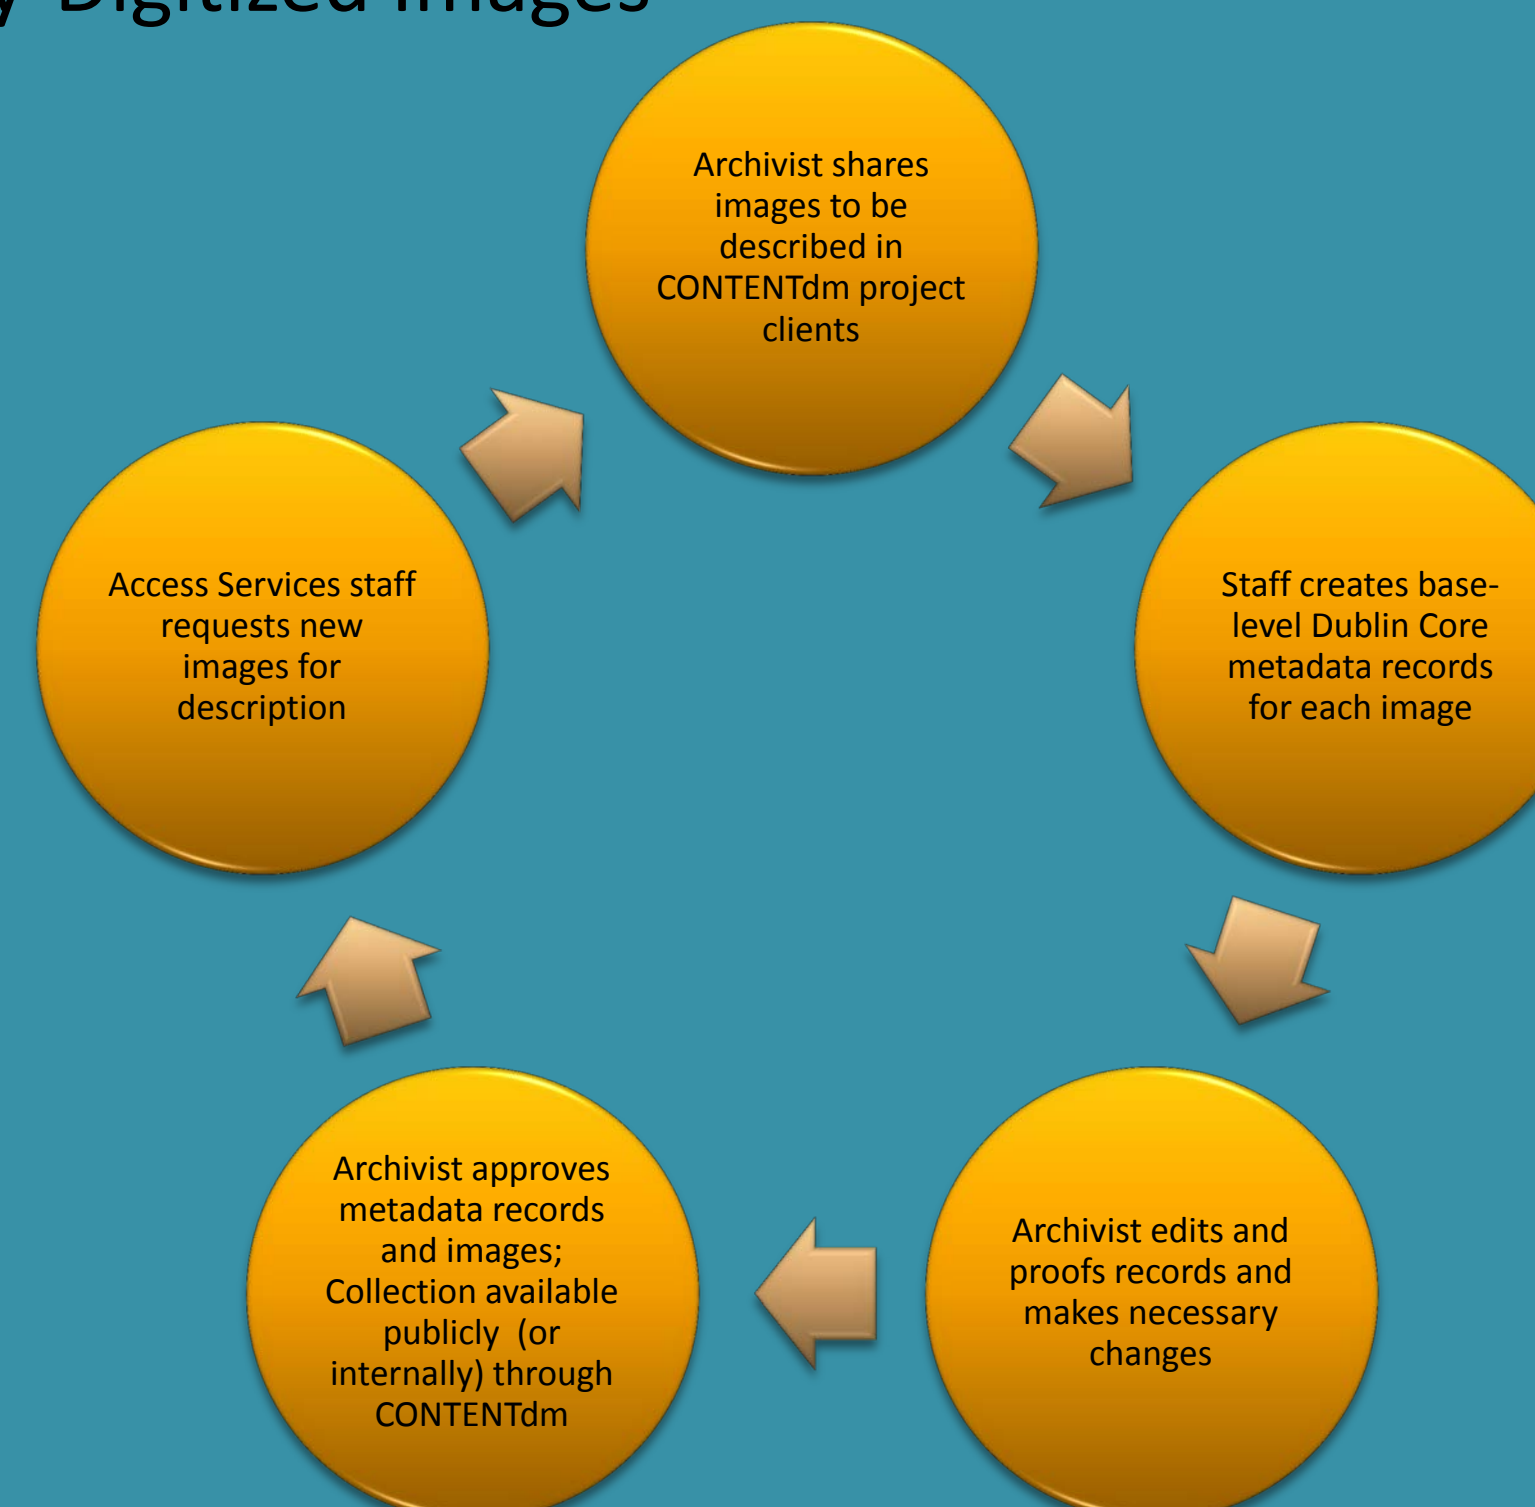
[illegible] Digitized Images

Archivist shares images to be described in CONTENTdm project clients

Staff creates base-level Dublin Core metadata records for each image

Archivist edits and proofs records and makes necessary changes

Archivist approves metadata records and images; Collection available publicly (or internally) through CONTENTdm

Access Services staff requests new images for description